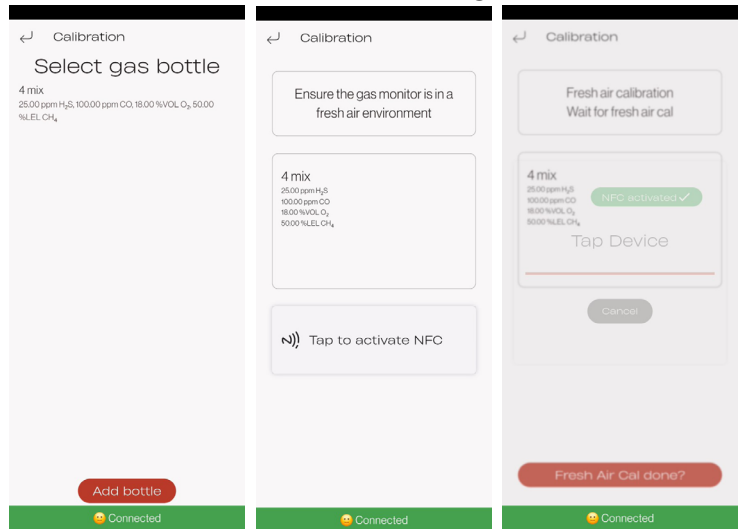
Calibration

Select gas bottle

4 mix
25.00 ppm $H_2S$, 100.00 ppm CO, 18.00 %VOL $O_2$, 50.00 %LEL $CH_4$

Add bottle

Connected

Calibration

Ensure the gas monitor is in a fresh air environment

4 mix
25.00 ppm $H_2S$
100.00 ppm CO
18.00 %VOL $O_2$
50.00 %LEL $CH_4$

Tap to activate NFC

Connected

Calibration

Fresh air calibration
Wait for fresh air cal

4 mix
25.00 ppm $H_2S$
100.00 ppm CO
18.00 %VOL $O_2$
50.00 %LEL $CH_4$

NFC activated ✓

Tap Device

Cancel

Fresh Air Cal done?

Connected